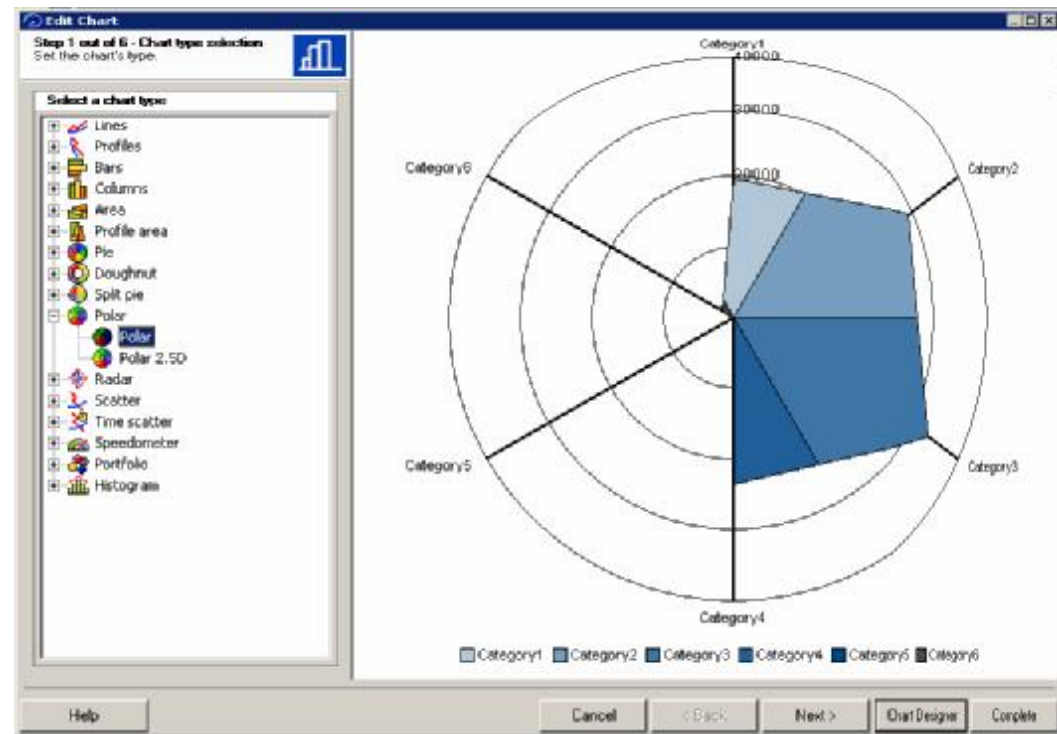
Edit Chart

Step 1 out of 6 - Chart type selection
Set the chart's type.

Select a chart type

Lines
Profiles
Bars
Columns
Area
Profile area
Pie
Doughnut
Split pie
Polar
Polar
Polar 2.5D
Radar
Scatter
Time scatter
Speedometer
Portfolio
Histogram

Category1
40000
30000
20000
Category2
Category3
Category4
Category5
Category6

Category1 Category2 Category3 Category4 Category5 Category6

Help
Cancel
< Back
Next >
Chart Designer
Complete